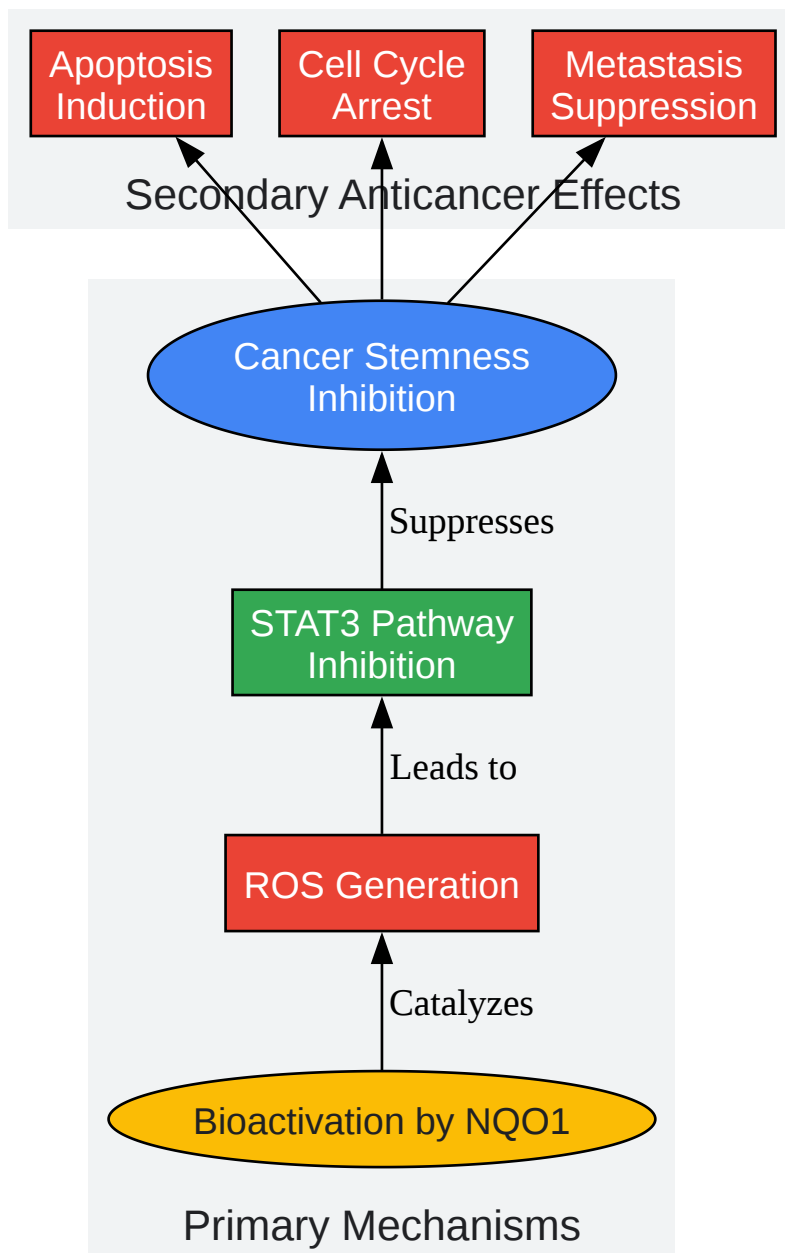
Apoptosis Induction

Cell Cycle Arrest

Metastasis Suppression

Secondary Anticancer Effects

Cancer Stemness Inhibition

Suppresses

STAT3 Pathway Inhibition

Leads to

ROS Generation

Catalyzes

Bioactivation by NQO1

Primary Mechanisms